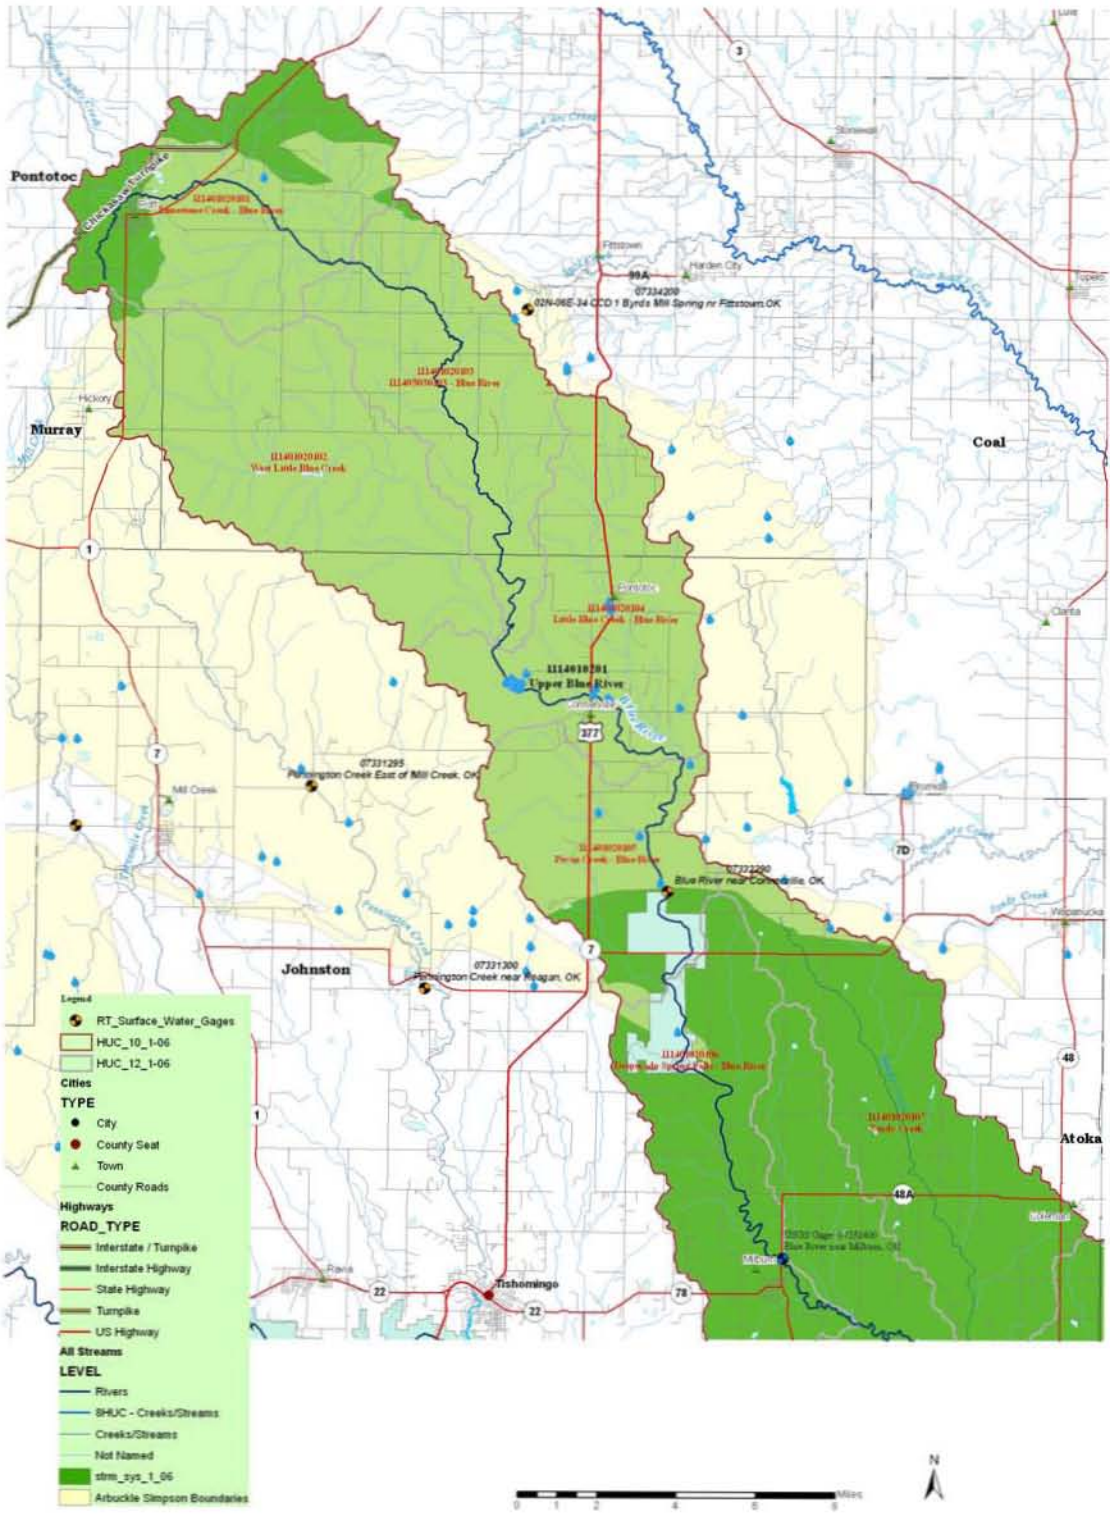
Pontotoc
Chickasaw Turnpike
111401020101
Limestone Creek - Blue River
Fittstown
99A
Harden City
07334200
02N-06E-34 CCD 1 Byrds Mill Spring nr Fittstown,OK
3
Stonewall
111401020103
111401020103 - Blue River
Hickory
Murray
Coal
111401020102
West Little Blue Creek
1
Pontotoc
111401020104
Little Blue Creek - Blue River
Clarita
111401020101
Upper Blue River
Connerville
Blue River
377
7
07331295
Pennington Creek East of Mill Creek, OK
Mill Creek
Bromide
7D
111401020105
Pecan Creek - Blue River
07332390
Blue River near Connerville, OK
Wapanucka
7
Johnston
07331300
Pennington Creek near Reagan, OK
Legend
RT_Surface_Water_Gages
HUC_10_1-06
HUC_12_1-06
Cities
TYPE
City
County Seat
Town
County Roads
Highways
ROAD_TYPE
Interstate / Turnpike
Interstate Highway
State Highway
Turnpike
US Highway
All Streams
LEVEL
Rivers
8HUC - Creeks/Streams
Creeks/Streams
Not Named
strm_sys_1_06
Arbuckle Simpson Boundaries
111401020106
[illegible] Blue River
48
111401020107
Sandy Creek
1
Atoka
48A
USGS Gage 07332400
Blue River near Milburn, OK
Milburn
Ravia
22
Tishomingo
22
78
N
0 1 2 4 6 8 Miles